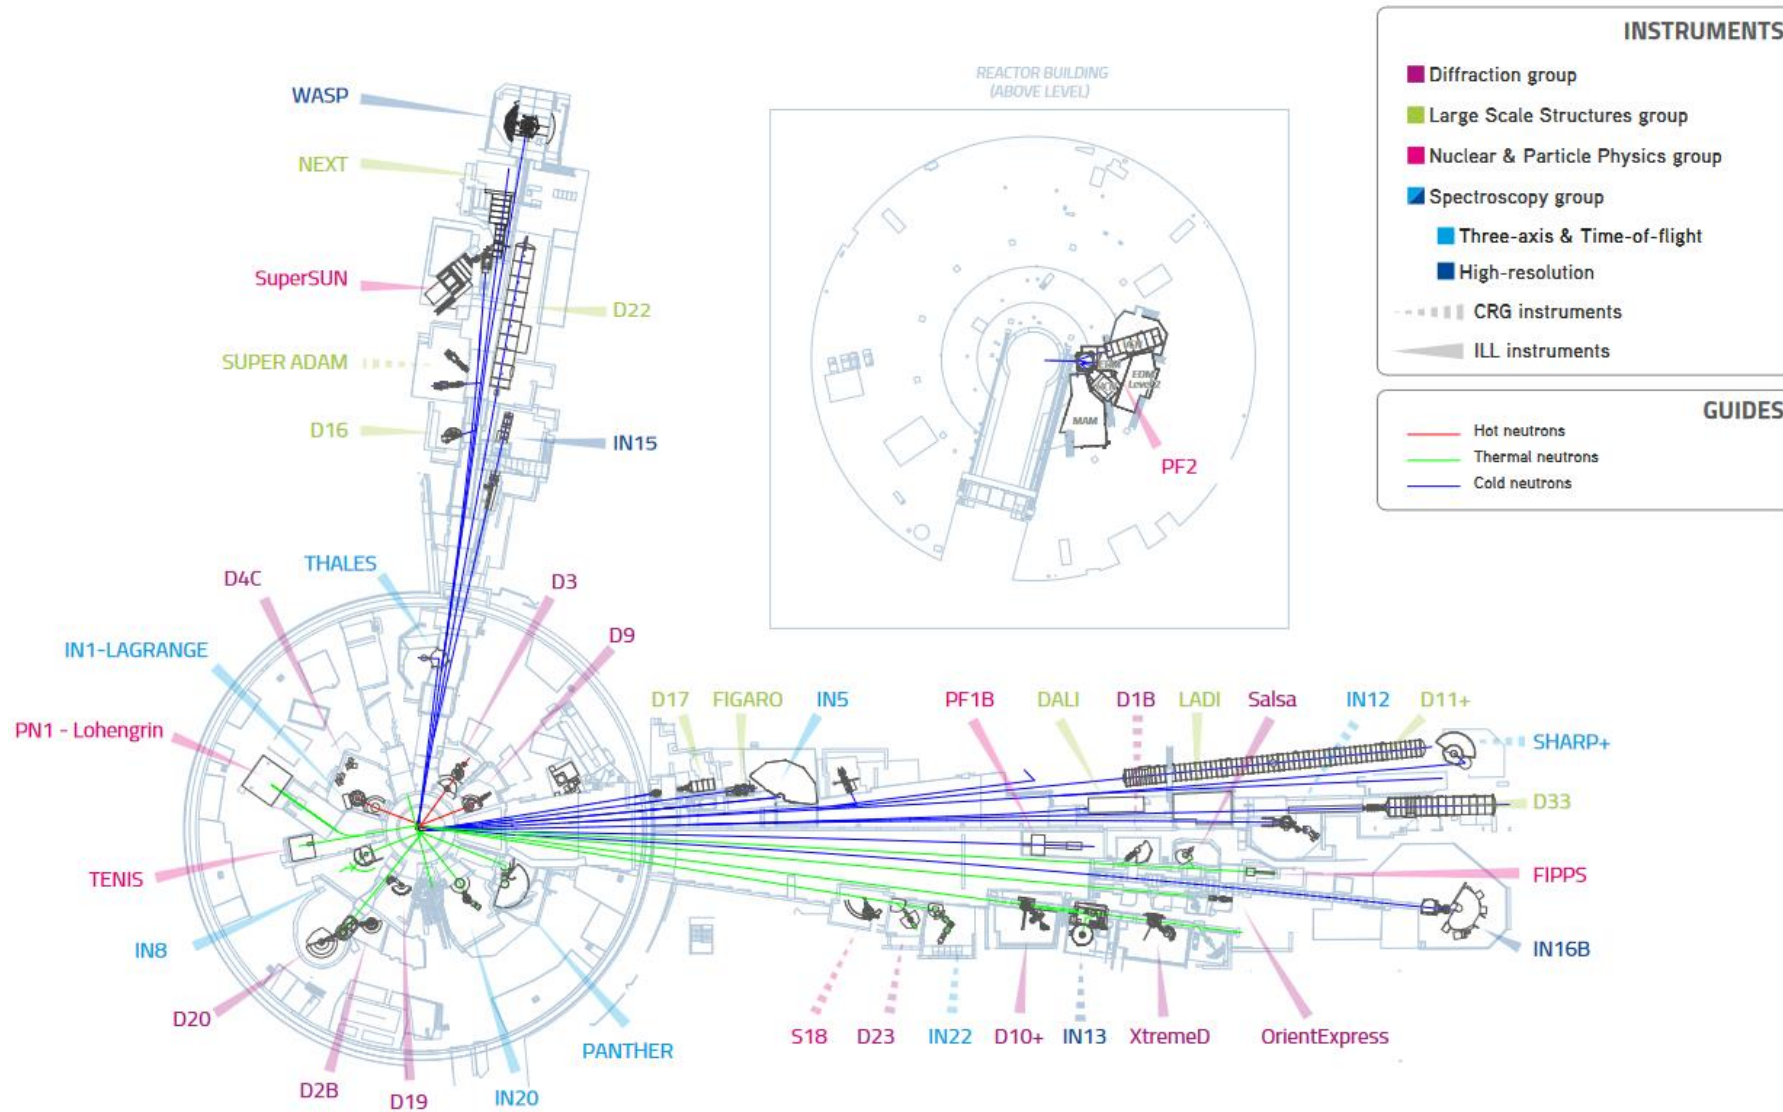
INSTRUMENTS
Diffraction group
Large Scale Structures group
Nuclear & Particle Physics group
Spectroscopy group
Three-axis & Time-of-flight
High-resolution
CRG instruments
ILL instruments

GUIDES
Hot neutrons
Thermal neutrons
Cold neutrons

REACTOR BUILDING
(ABOVE LEVEL)

EDM
Level2
MAM
PF2

WASP
NEXT
SuperSUN
D22
SUPER ADAM
D16
IN15
THALES
D4C
D3
D9
IN1-LAGRANGE
PN1 - Lohengrin
TENIS
IN8
D20
D2B
D19
IN20
PANTHER
D17
FIGARO
IN5
PF1B
DALI
D1B
LADI
Salsa
IN12
D11+
SHARP+
D33
FIPPS
IN16B
S18
D23
IN22
D10+
IN13
XtremeD
OrientExpress